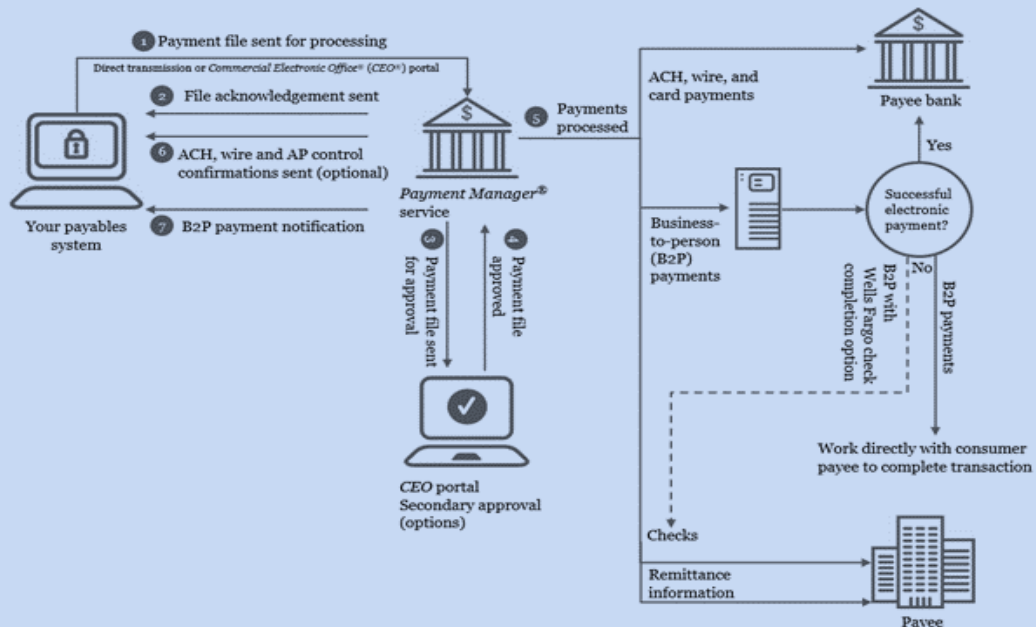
1 Payment file sent for processing

Direct transmission or Commercial Electronic Office® (CEO®) portal

2 File acknowledgement sent

6 ACH, wire and AP control confirmations sent (optional)

7 B2P payment notification

Your payables system

Payment Manager® service

5 Payments processed

3 Payment file sent for approval

4 Payment file approved

CEO portal Secondary approval (options)

ACH, wire, and card payments

Payee bank

Yes

Business-to-person (B2P) payments

Successful electronic payment?

No

B2P with Wells Fargo check completion option

B2P payments

Work directly with consumer payee to complete transaction

Checks

Remittance information

Payee